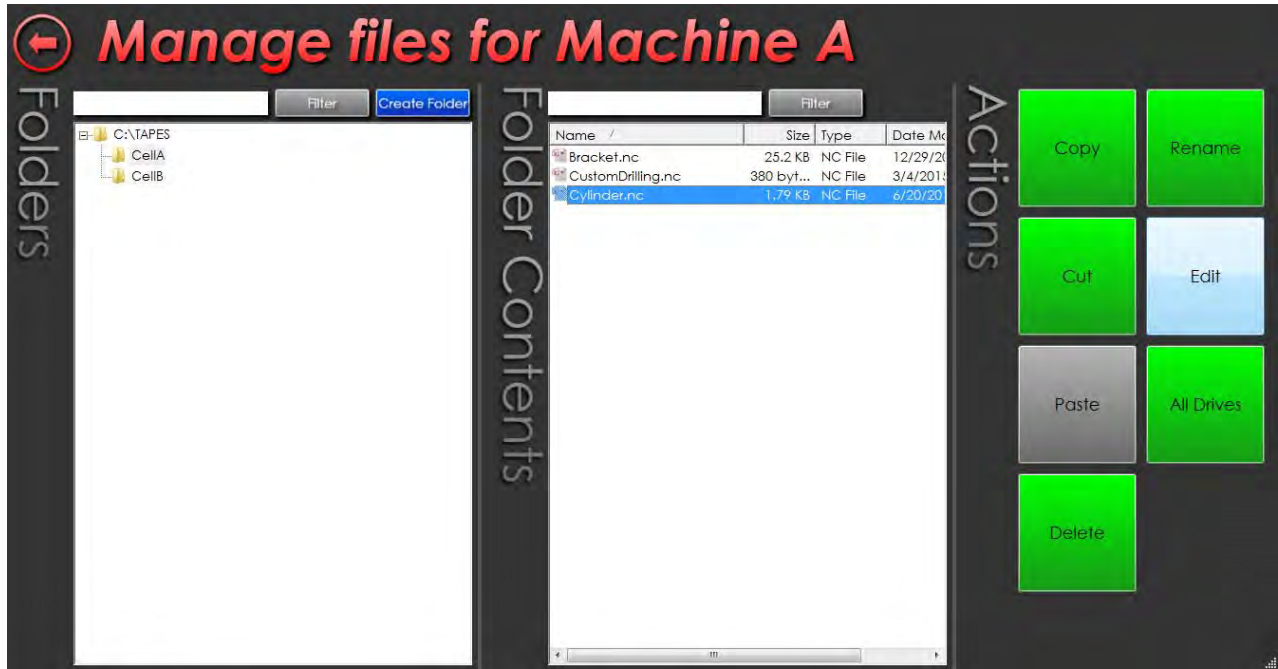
Manage files for Machine A

Folders

Filter

Create Folder

C:\TAPES
CellA
CellB

Folder Contents

Filter

| Name | Size | Type | Date Mo |
|---|---|---|---|
| Bracket.nc | 25.2 KB | NC File | 12/29/2 |
| CustomDrilling.nc | 380 byt... | NC File | 3/4/201 |
| Cylinder.nc | 1.79 KB | NC File | 6/20/20 |

Actions

Copy

Rename

Cut

Edit

Paste

All Drives

Delete